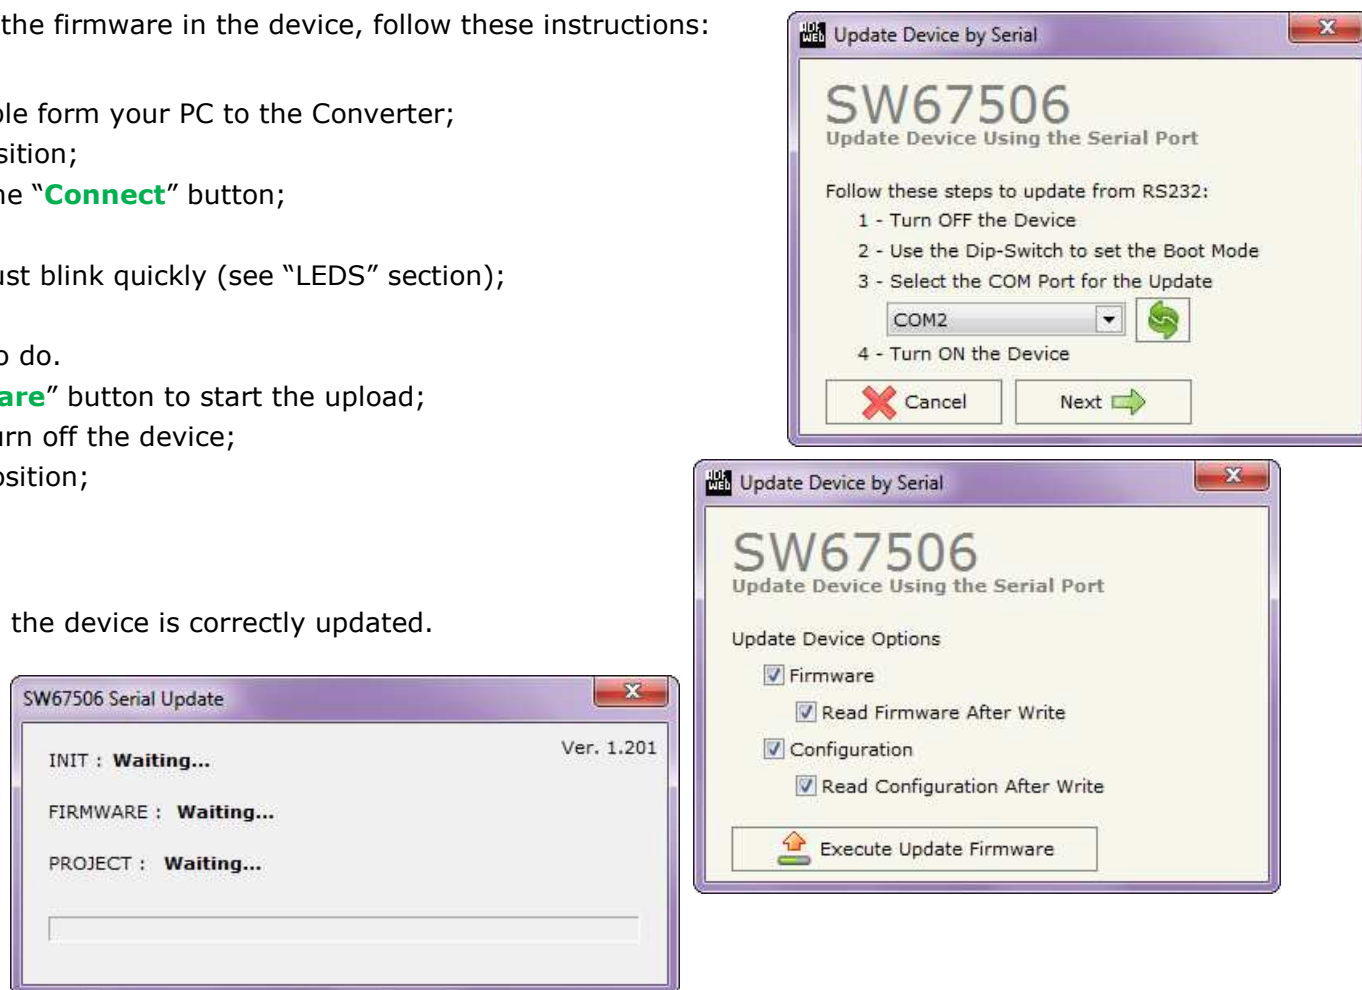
the firmware in the device, follow these instructions:

ble form your PC to the Converter;
sition;
he "Connect" button;

ust blink quickly (see "LEDS" section);

o do.
are" button to start the upload;
urn off the device;
osition;

the device is correctly updated.

Update Device by Serial

SW67506
Update Device Using the Serial Port

Follow these steps to update from RS232:
1 - Turn OFF the Device
2 - Use the Dip-Switch to set the Boot Mode
3 - Select the COM Port for the Update
COM2
4 - Turn ON the Device

Cancel
Next

Update Device by Serial

SW67506
Update Device Using the Serial Port

Update Device Options
Firmware
Read Firmware After Write
Configuration
Read Configuration After Write

Execute Update Firmware

SW67506 Serial Update

Ver. 1.201
INIT : Waiting...
FIRMWARE : Waiting...
PROJECT : Waiting...